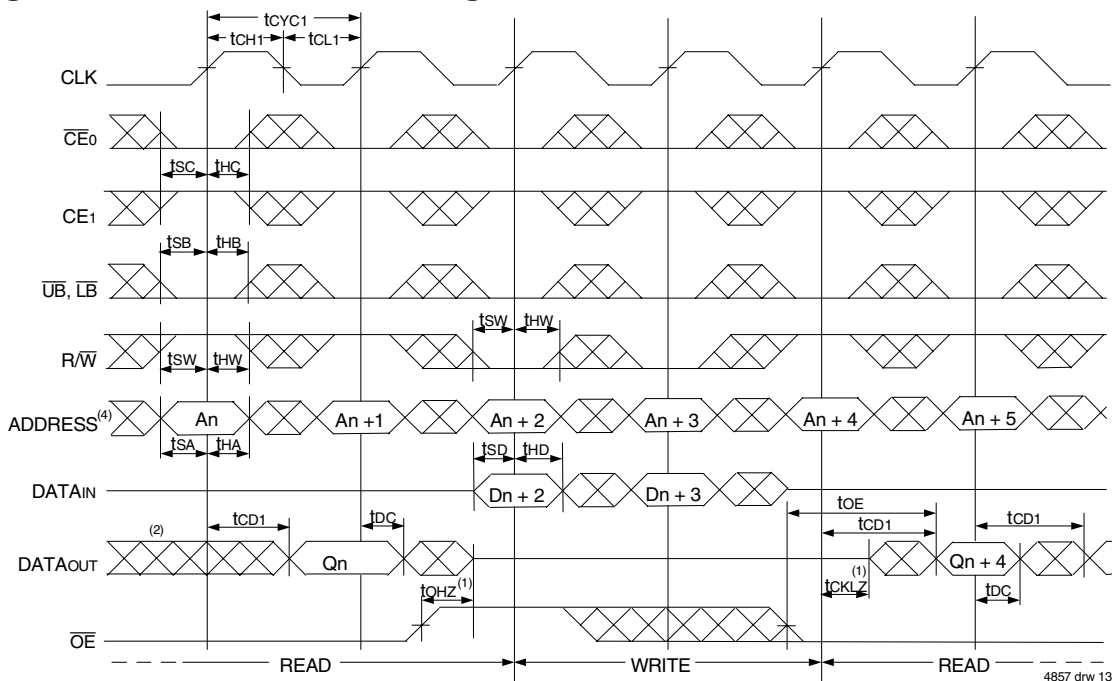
$t_{CYC1}$
$t_{CH1}$ $t_{CL1}$
CLK
$\overline{CE}_0$
$t_{SC}$ $t_{HC}$
$CE_1$
$t_{SB}$ $t_{HB}$
$\overline{UB}$, $\overline{LB}$
$t_{SW}$ $t_{HW}$
$R/\overline{W}$
$t_{SW}$ $t_{HW}$
ADDRESS$^{(4)}$ An An +1 An + 2 An + 3 An + 4 An + 5
$t_{SA}$ $t_{HA}$
$t_{SD}$ $t_{HD}$
$DATA_{IN}$ Dn + 2 Dn + 3
$t_{OE}$
$t_{CD1}$
$t_{DC}$
$t_{CD1}$
$t_{CD1}$
(2)
$DATA_{OUT}$ Qn Qn + 4
(1)
$t_{CKLZ}$
$t_{OHZ}$$^{(1)}$
$t_{DC}$
$\overline{OE}$
READ WRITE READ
4857 drw 13